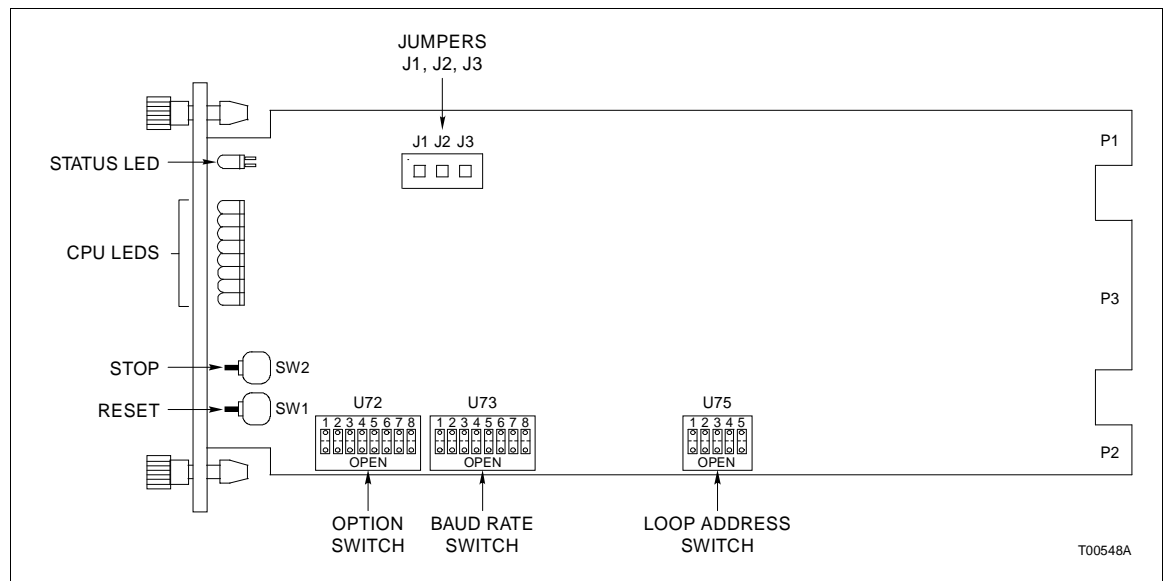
JUMPERS
J1, J2, J3

J1 J2 J3

P1

STATUS LED

CPU LEDS

P3

STOP

SW2

RESET

SW1

U72

1 2 3 4 5 6 7 8

OPEN

U73

1 2 3 4 5 6 7 8

OPEN

U75

1 2 3 4 5

OPEN

P2

OPTION
SWITCH

BAUD RATE
SWITCH

LOOP ADDRESS
SWITCH

T00548A